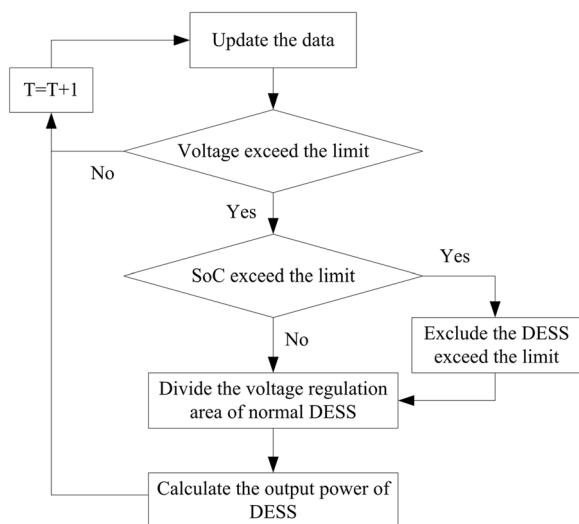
Update the data

T=T+1

Voltage exceed the limit

No

Yes

SoC exceed the limit

Yes

No

Exclude the DESS exceed the limit

Divide the voltage regulation area of normal DESS

Calculate the output power of DESS